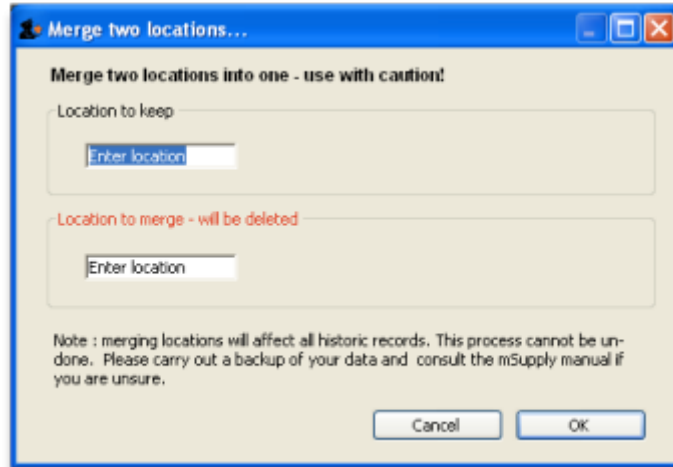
Merge two locations...

Merge two locations into one - use with caution!

Location to keep

Enter location

Location to merge - will be deleted

Enter location

Note : merging locations will affect all historic records. This process cannot be undone. Please carry out a backup of your data and consult the mSupply manual if you are unsure.

Cancel

OK